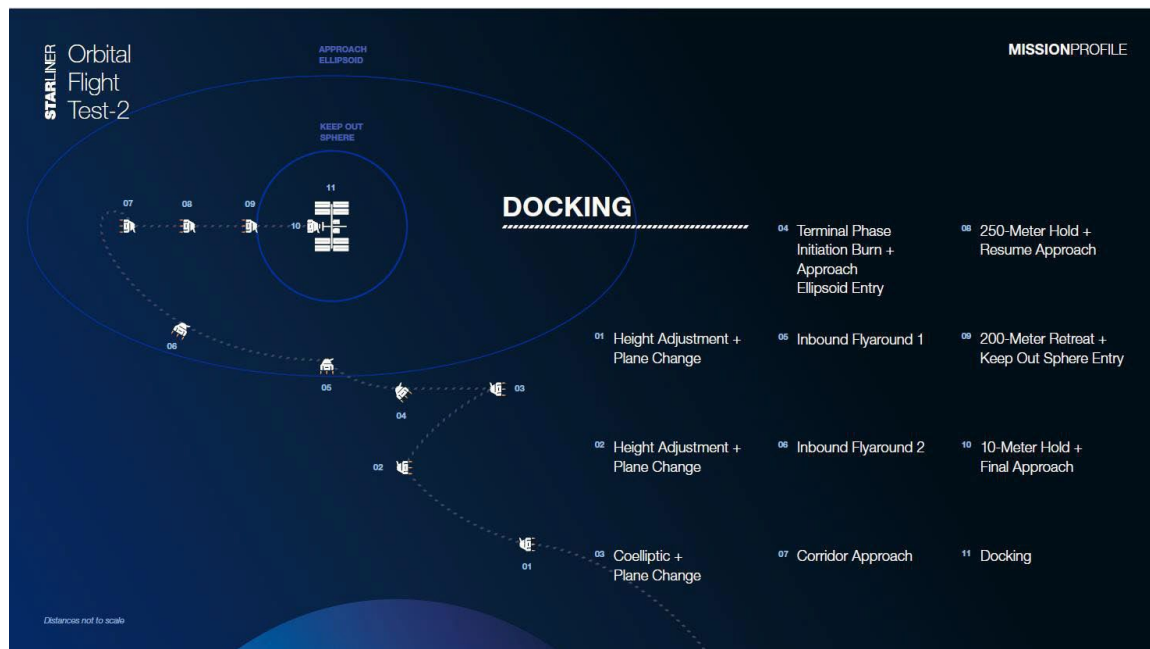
STARLINER Orbital Flight Test-2

MISSIONPROFILE

APPROACH ELLIPSOID

KEEP OUT SPHERE

11

07 08 09 10

06

05

04

03

02

01

DOCKING

01 Height Adjustment + Plane Change

02 Height Adjustment + Plane Change

03 Coelliptic + Plane Change

04 Terminal Phase Initiation Burn + Approach Ellipsoid Entry

05 Inbound Flyaround 1

06 Inbound Flyaround 2

07 Corridor Approach

08 250-Meter Hold + Resume Approach

09 200-Meter Retreat + Keep Out Sphere Entry

10 10-Meter Hold + Final Approach

11 Docking

Distances not to scale